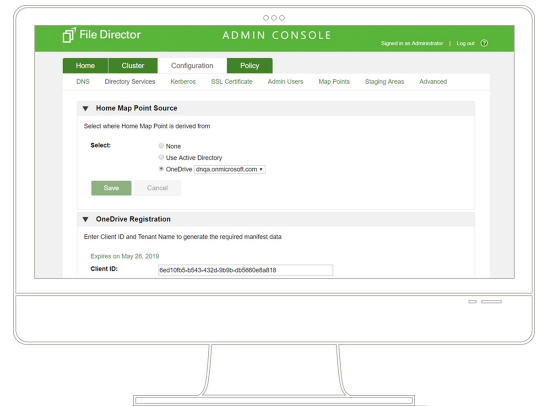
File Director

ADMIN CONSOLE

Signed in as Administrator | Log out ?

Home Cluster Configuration Policy

DNS Directory Services Kerberos SSL Certificate Admin Users Map Points Staging Areas Advanced

Home Map Point Source

Select where Home Map Point is derived from

Select:

None

Use Active Directory

OneDrive dnqa.onmicrosoft.com

Save Cancel

OneDrive Registration

Enter Client ID and Tenant Name to generate the required manifest data

Expires on May 26, 2019

Client ID: 6ed10fb5-b543-432d-9b9b-db5660e8a818